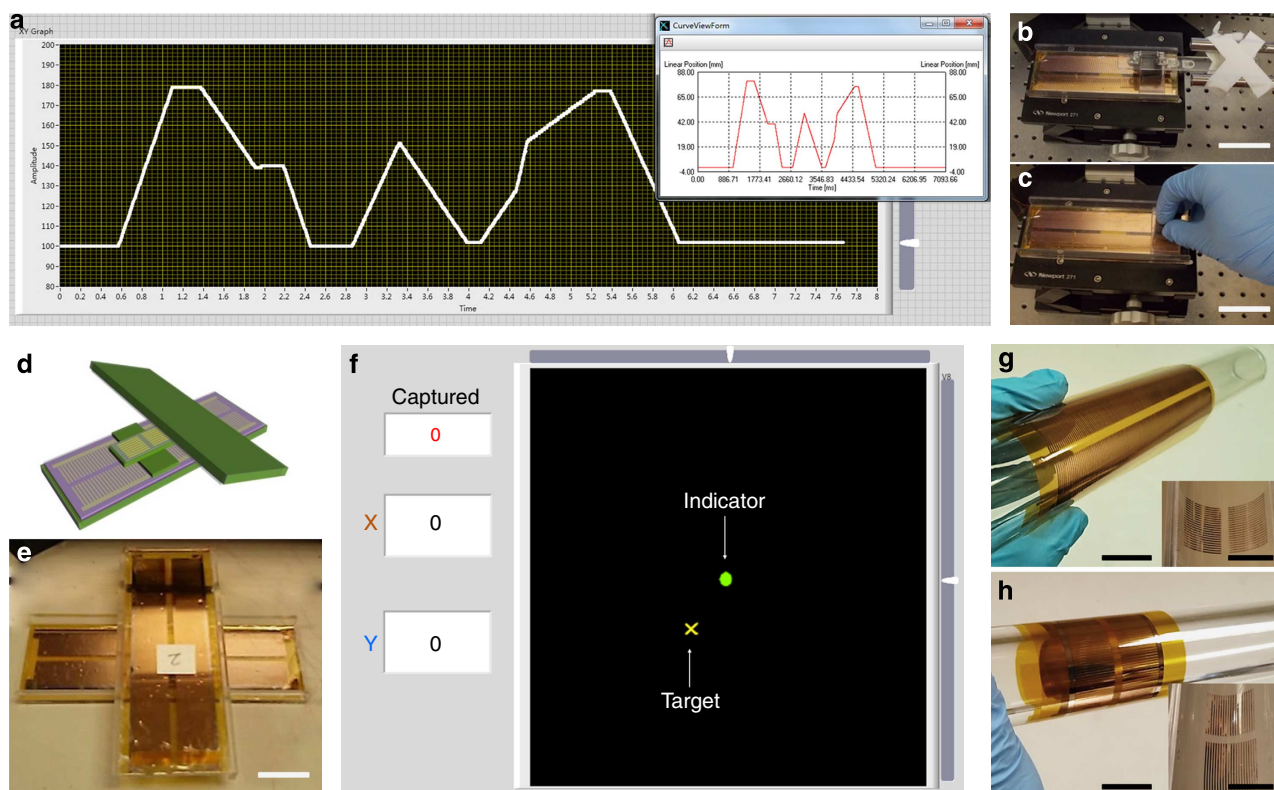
a
XY Graph
Amplitude
200
190
180
170
160
150
140
130
120
110
100
90
80
0 0.2 0.4 0.6 0.8 1 1.2 1.4 1.6 1.8 2 2.2 2.4 2.6 2.8 3 3.2 3.4 3.6 3.8 4 4.2 4.4 4.6 4.8 5 5.2 5.4 5.6 5.8 6 6.2 6.4 6.6 6.8 7 7.2 7.4 7.6 7.8 8
Time

CurveViewForm
Linear Position [mm]
Linear Position [mm]
88.00
65.00
42.00
19.00
-4.00
0.00 886.71 1773.41 2660.12 3546.83 4433.54 5320.24 6206.95 7093.66
Time [ms]

b
Newport 271
c
Newport 271
d
e
2
f
Captured
0
X
0
Y
0
Indicator
Target
g
h